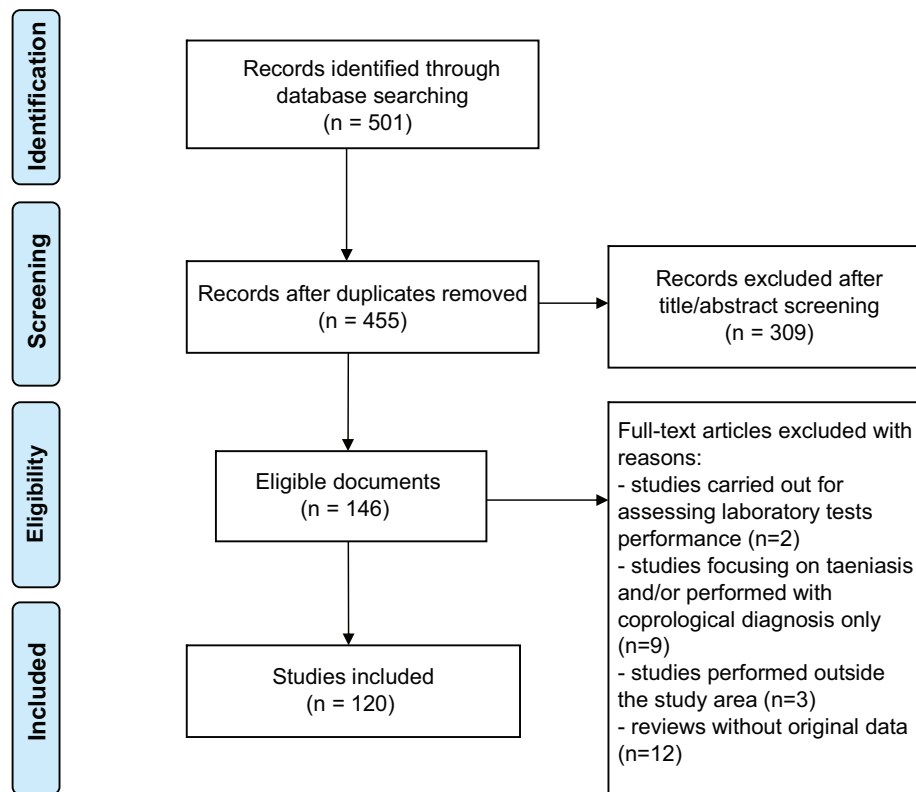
Identification

Records identified through database searching
(n = 501)

Screening

Records after duplicates removed
(n = 455)

Records excluded after title/abstract screening
(n = 309)

Eligibility

Eligible documents
(n = 146)

Full-text articles excluded with reasons:
- studies carried out for assessing laboratory tests performance (n=2)
- studies focusing on taeniasis and/or performed with coprological diagnosis only (n=9)
- studies performed outside the study area (n=3)
- reviews without original data (n=12)

Included

Studies included
(n = 120)